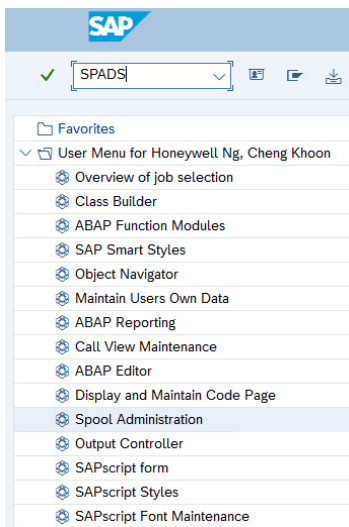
SAP

SPADS

Favorites
User Menu for Honeywell Ng, Cheng Khoon
Overview of job selection
Class Builder
ABAP Function Modules
SAP Smart Styles
Object Navigator
Maintain Users Own Data
ABAP Reporting
Call View Maintenance
ABAP Editor
Display and Maintain Code Page
Spool Administration
Output Controller
SAPscript form
SAPscript Styles
SAPscript Font Maintenance